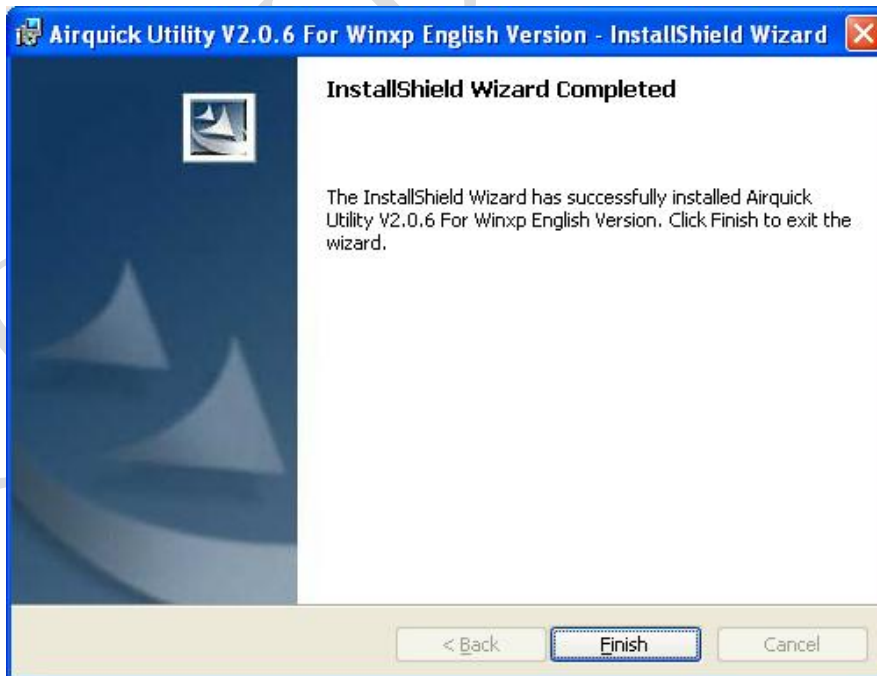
Airquick Utility V2.0.6 For Winxp English Version - InstallShield Wizard

InstallShield Wizard Completed

The InstallShield Wizard has successfully installed Airquick Utility V2.0.6 For Winxp English Version. Click Finish to exit the wizard.

< Back

Finish

Cancel